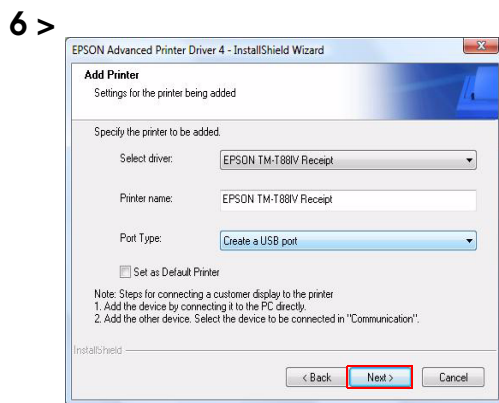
6 >

EPSON Advanced Printer Driver 4 - InstallShield Wizard

Add Printer
Settings for the printer being added

Specify the printer to be added.

Select driver: EPSON TM-T88IV Receipt

Printer name: EPSON TM-T88IV Receipt

Port Type: Create a USB port

Set as Default Printer

Note: Steps for connecting a customer display to the printer
1. Add the device by connecting it to the PC directly.
2. Add the other device. Select the device to be connected in "Communication".

InstallShield

< Back Next > Cancel